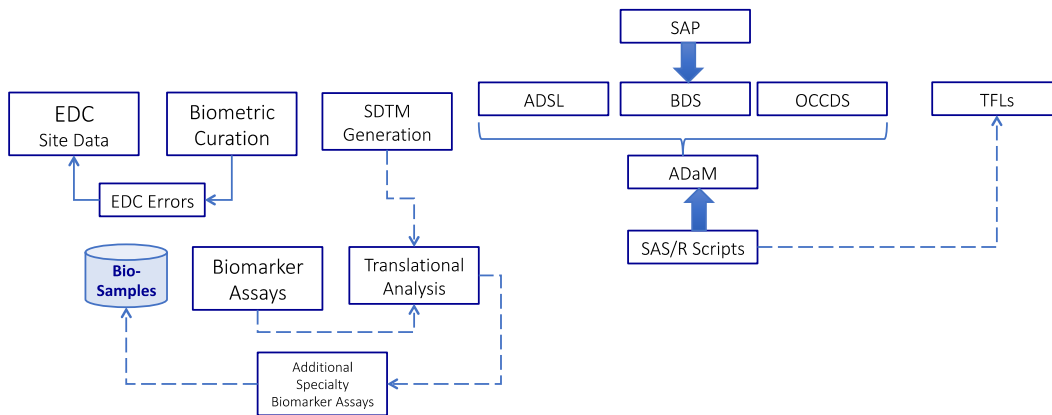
SAP

ADSL

BDS

OCCDS

TFLs

EDC
Site Data

Biometric
Curation

SDTM
Generation

ADaM

EDC Errors

SAS/R Scripts

Bio-
Samples

Biomarker
Assays

Translational
Analysis

Additional
Specialty
Biomarker Assays